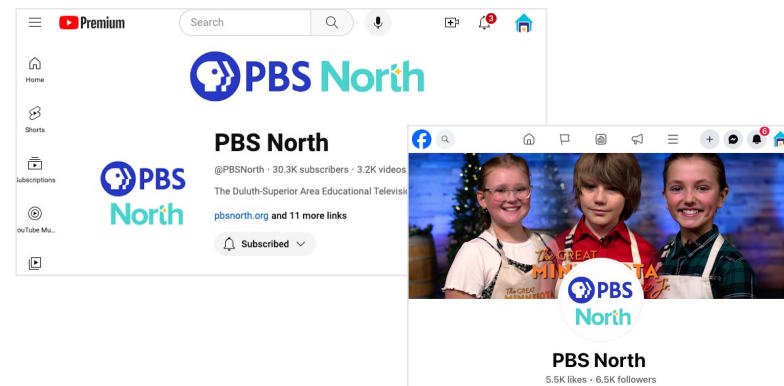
Premium
Search
3
Home
Shorts
Subscriptions
YouTube Mu...
PBS North
PBS North
@PBSNorth · 30.3K subscribers · 3.2K videos
The Duluth-Superior Area Educational Televisi
pbsnorth.org and 11 more links
Subscribed
PBS North
6
The GREAT MINNESOTA
PBS North
PBS North
5.5K likes · 6.5K followers